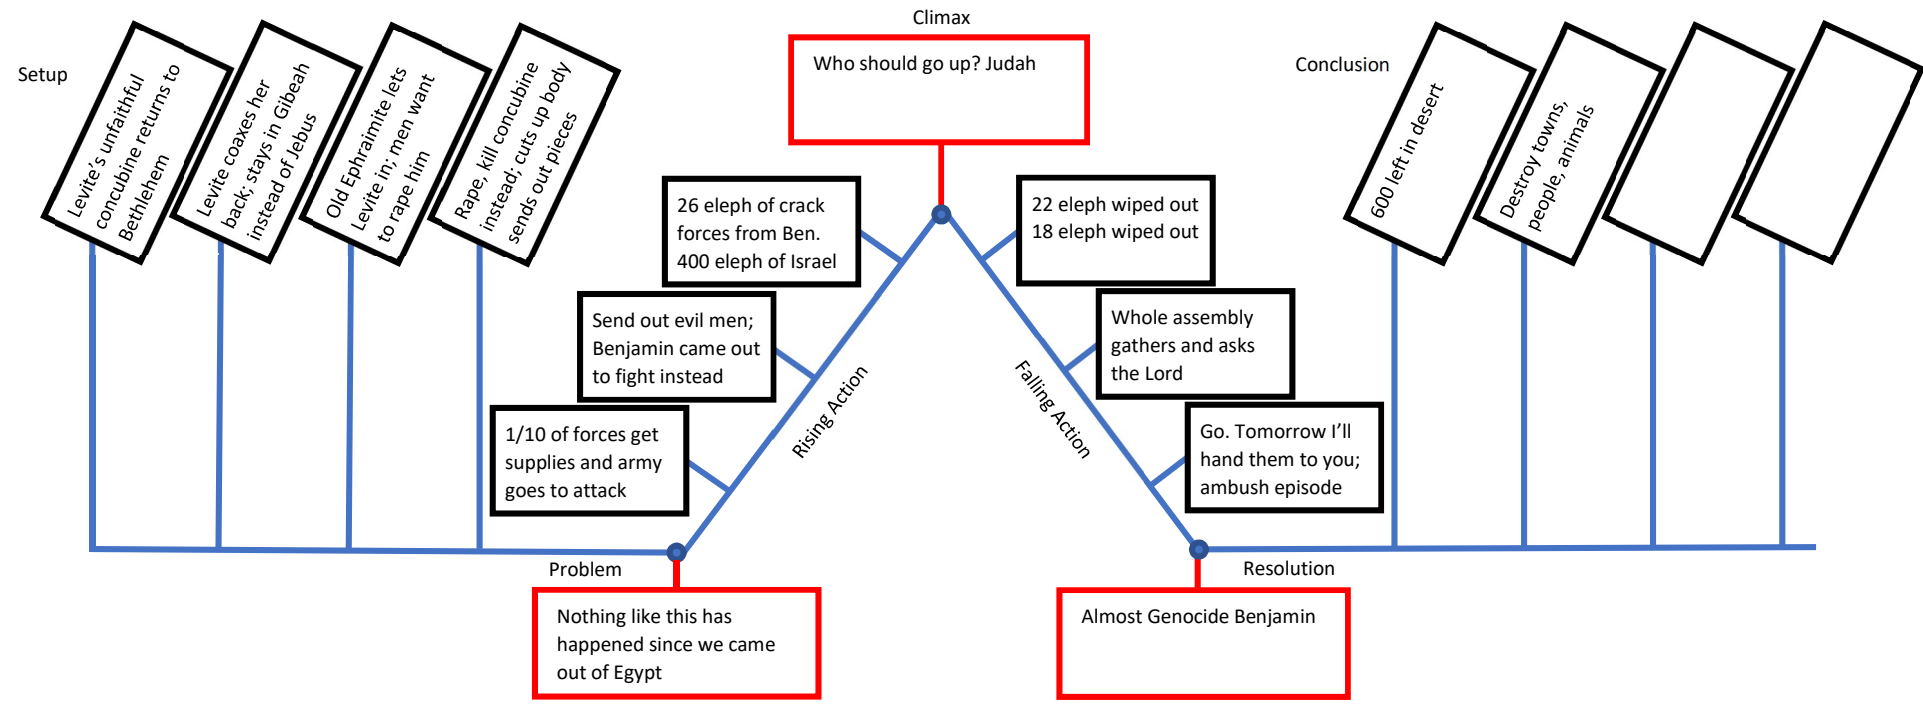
Setup

Levite's unfaithful concubine returns to Bethlehem

Levite coaxes her back; stays in Gibeah instead of Jebus

Old Ephraimite lets Levite in; men want to rape him

Rape, kill concubine instead; cuts up body sends out pieces

Climax

Who should go up? Judah

Conclusion

600 left in desert

Destroy towns, people, animals

26 eleph of crack forces from Ben. 400 eleph of Israel

Send out evil men; Benjamin came out to fight instead

1/10 of forces get supplies and army goes to attack

Rising Action

22 eleph wiped out 18 eleph wiped out

Whole assembly gathers and asks the Lord

Go. Tomorrow I'll hand them to you; ambush episode

Falling Action

Problem

Nothing like this has happened since we came out of Egypt

Resolution

Almost Genocide Benjamin